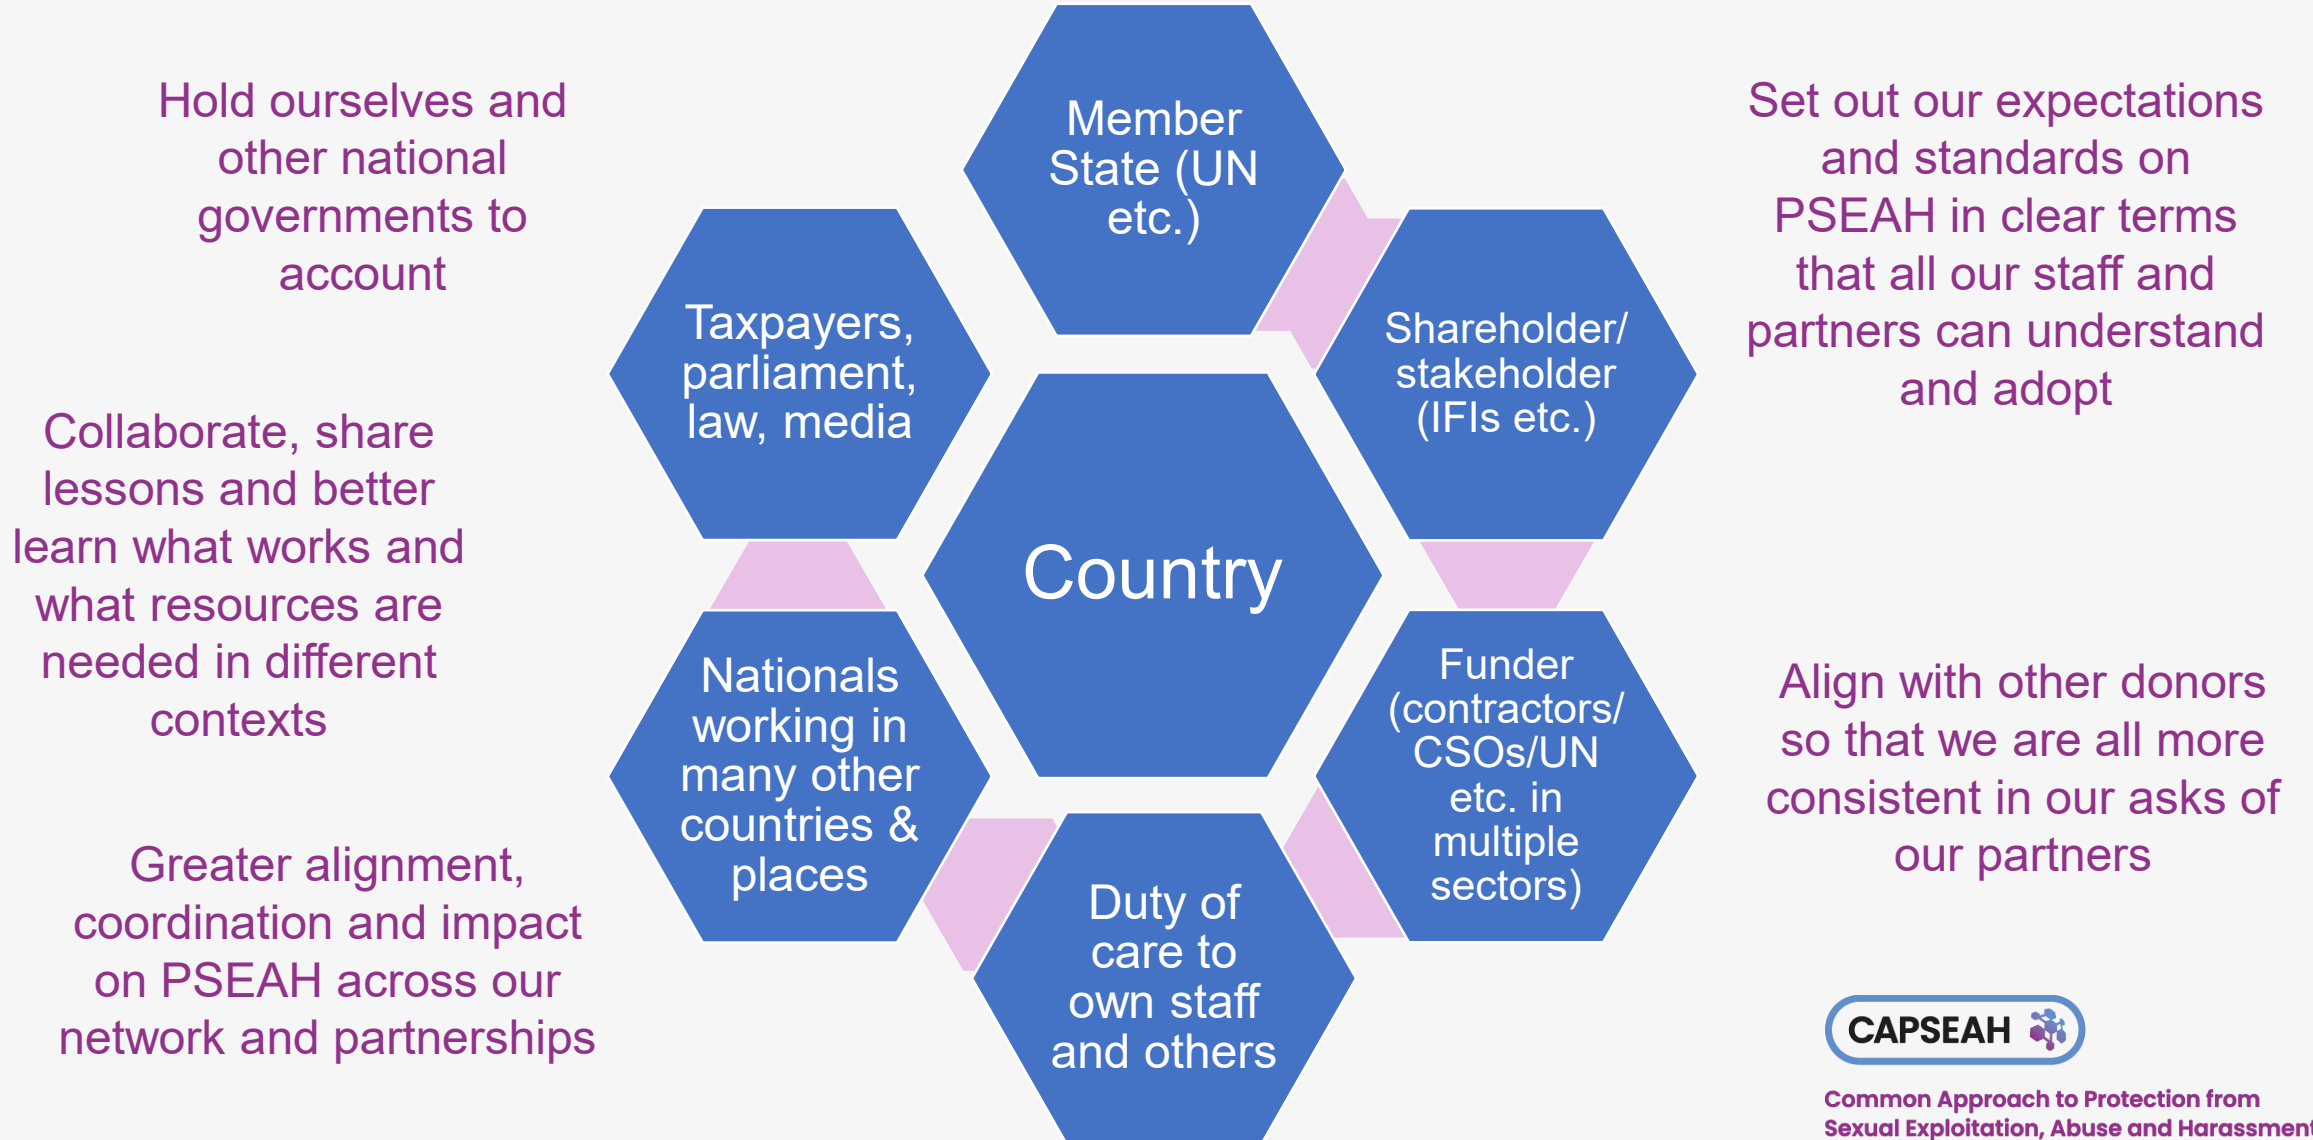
Hold ourselves and other national governments to account

Collaborate, share lessons and better learn what works and what resources are needed in different contexts

Greater alignment, coordination and impact on PSEAH across our network and partnerships

Member State (UN etc.)

Taxpayers, parliament, law, media

Shareholder/ stakeholder (IFIs etc.)

Country

Nationals working in many other countries & places

Funder (contractors/ CSOs/UN etc. in multiple sectors)

Duty of care to own staff and others

Set out our expectations and standards on PSEAH in clear terms that all our staff and partners can understand and adopt

Align with other donors so that we are all more consistent in our asks of our partners

CAPSEAH

Common Approach to Protection from Sexual Exploitation, Abuse and Harassment